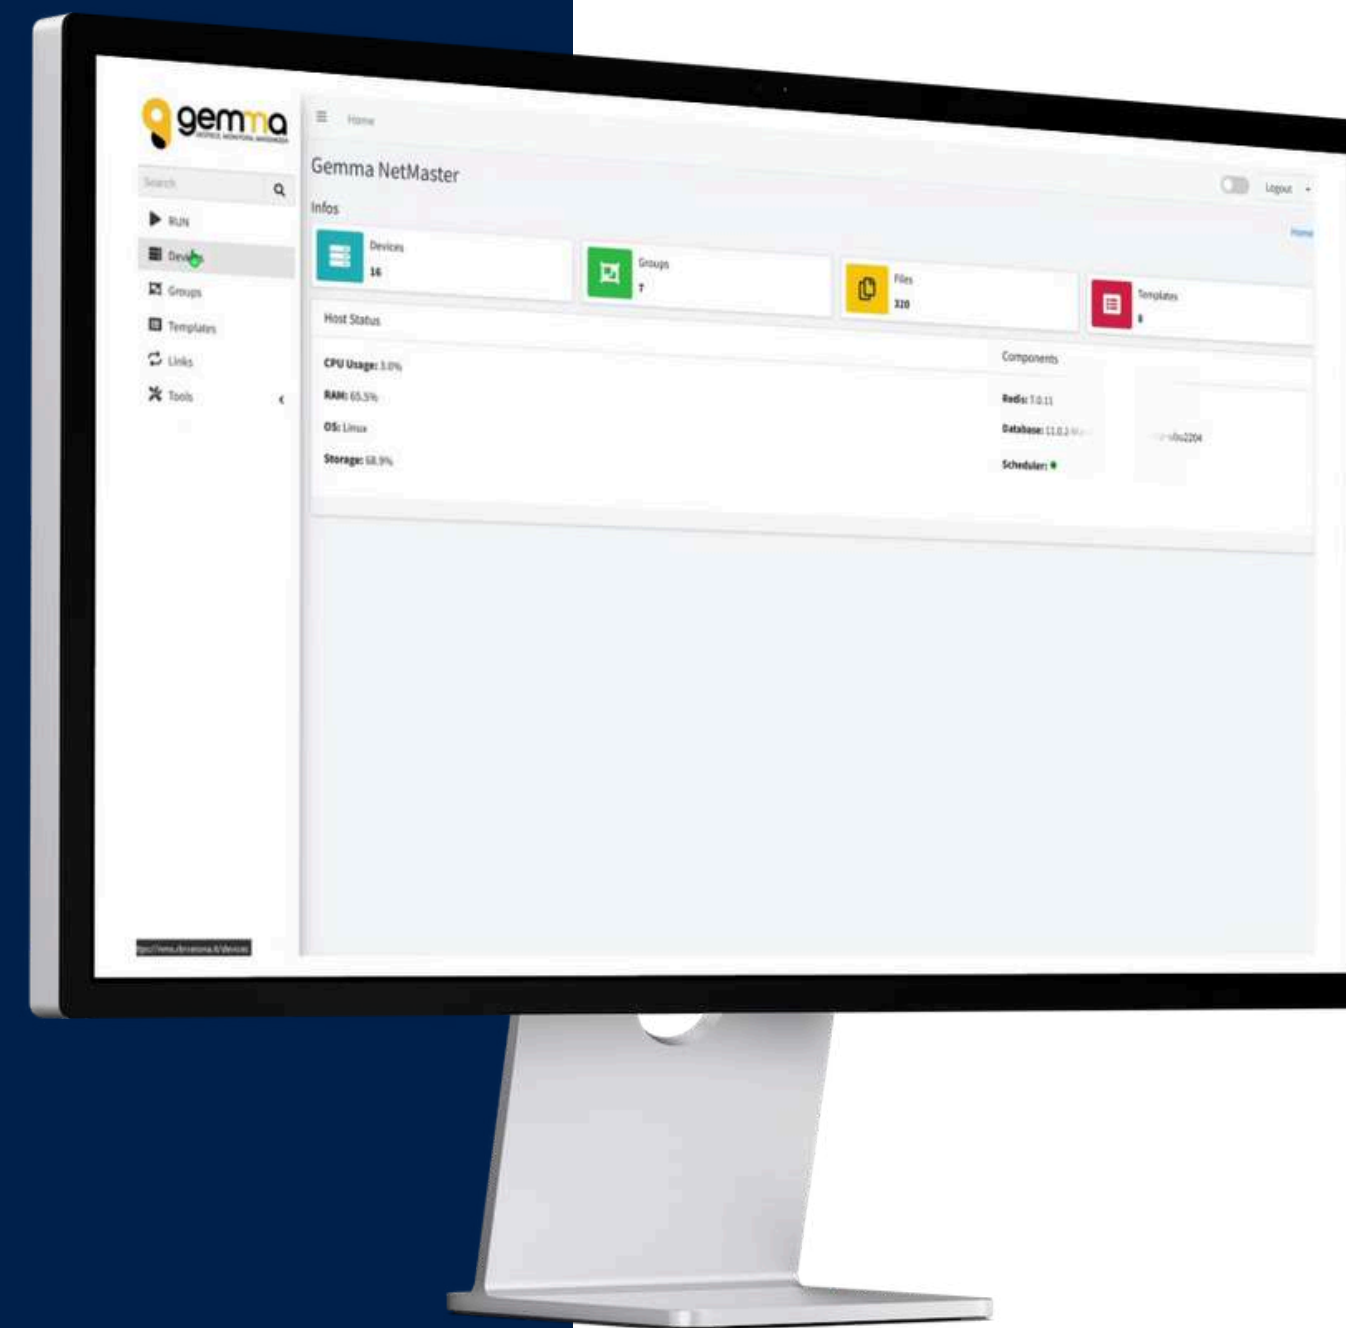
gemma
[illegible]

Search

RUN
Devices
Groups
Templates
Links
Tools

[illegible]

Home

Gemma NetMaster

Logout

Infos

Home

Devices
16

Groups
7

Files
320

Templates
8

Host Status

CPU Usage: 3.0%
RAM: 65.5%
OS: Linux
Storage: 68.9%

Components

Redis: 7.0.11
Database: 11.0.2 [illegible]
Scheduler:

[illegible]u2204